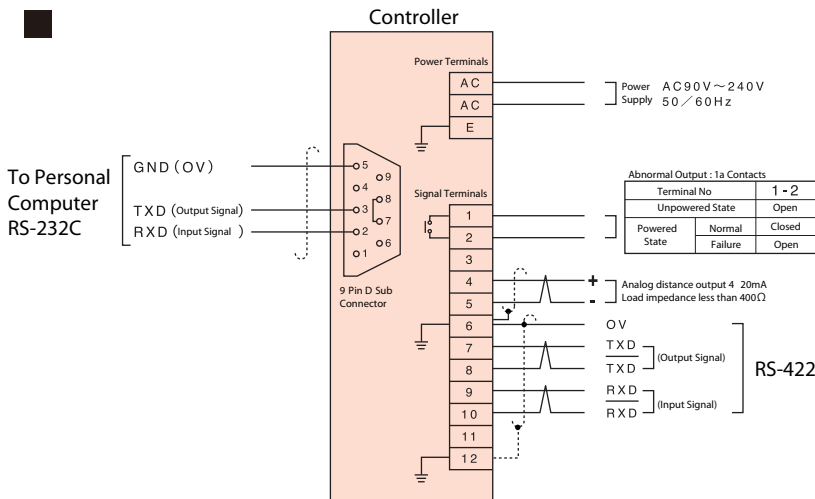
Controller

Power Terminals

AC

AC

E

Power Supply AC90V～240V 50／60Hz

To Personal Computer RS-232C

GND (OV)

TXD (Output Signal)

RXD (Input Signal)

5
9
4
8
3
7
2
6
1

9 Pin D Sub Connector

Signal Terminals

1
2
3
4
5
6
7
8
9
10
11
12

Abnormal Output : 1a Contacts

| Terminal No | | 1 - 2 |
|---|---|---|
| Unpowered State | | Open |
| Powered State | Normal | Closed |
| | Failure | Open |

+ Analog distance output 4 20mA
- Load impedance less than 400Ω

OV

TXD
TXD (Output Signal)

RXD
RXD (Input Signal)

RS-422